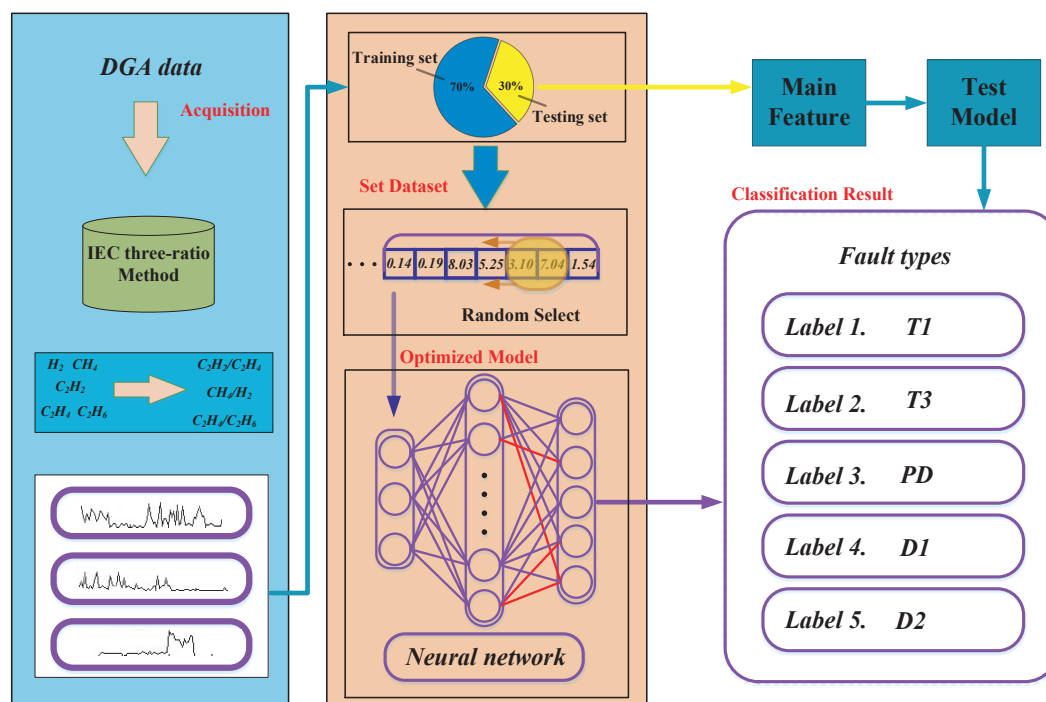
DGA data

Acquisition

IEC three-ratio Method

$H_2$ $CH_4$ $C_2H_2$ $C_2H_4$ $C_2H_6$

$C_2H_2/C_2H_4$ $CH_4/H_2$ $C_2H_4/C_2H_6$

Training set 70% 30% Testing set

Set Dataset

. . . 0.14 0.19 8.03 5.25 3.10 7.04 1.54

Random Select

Optimized Model

Neural network

Main Feature

Test Model

Classification Result

Fault types

Label 1. T1

Label 2. T3

Label 3. PD

Label 4. D1

Label 5. D2